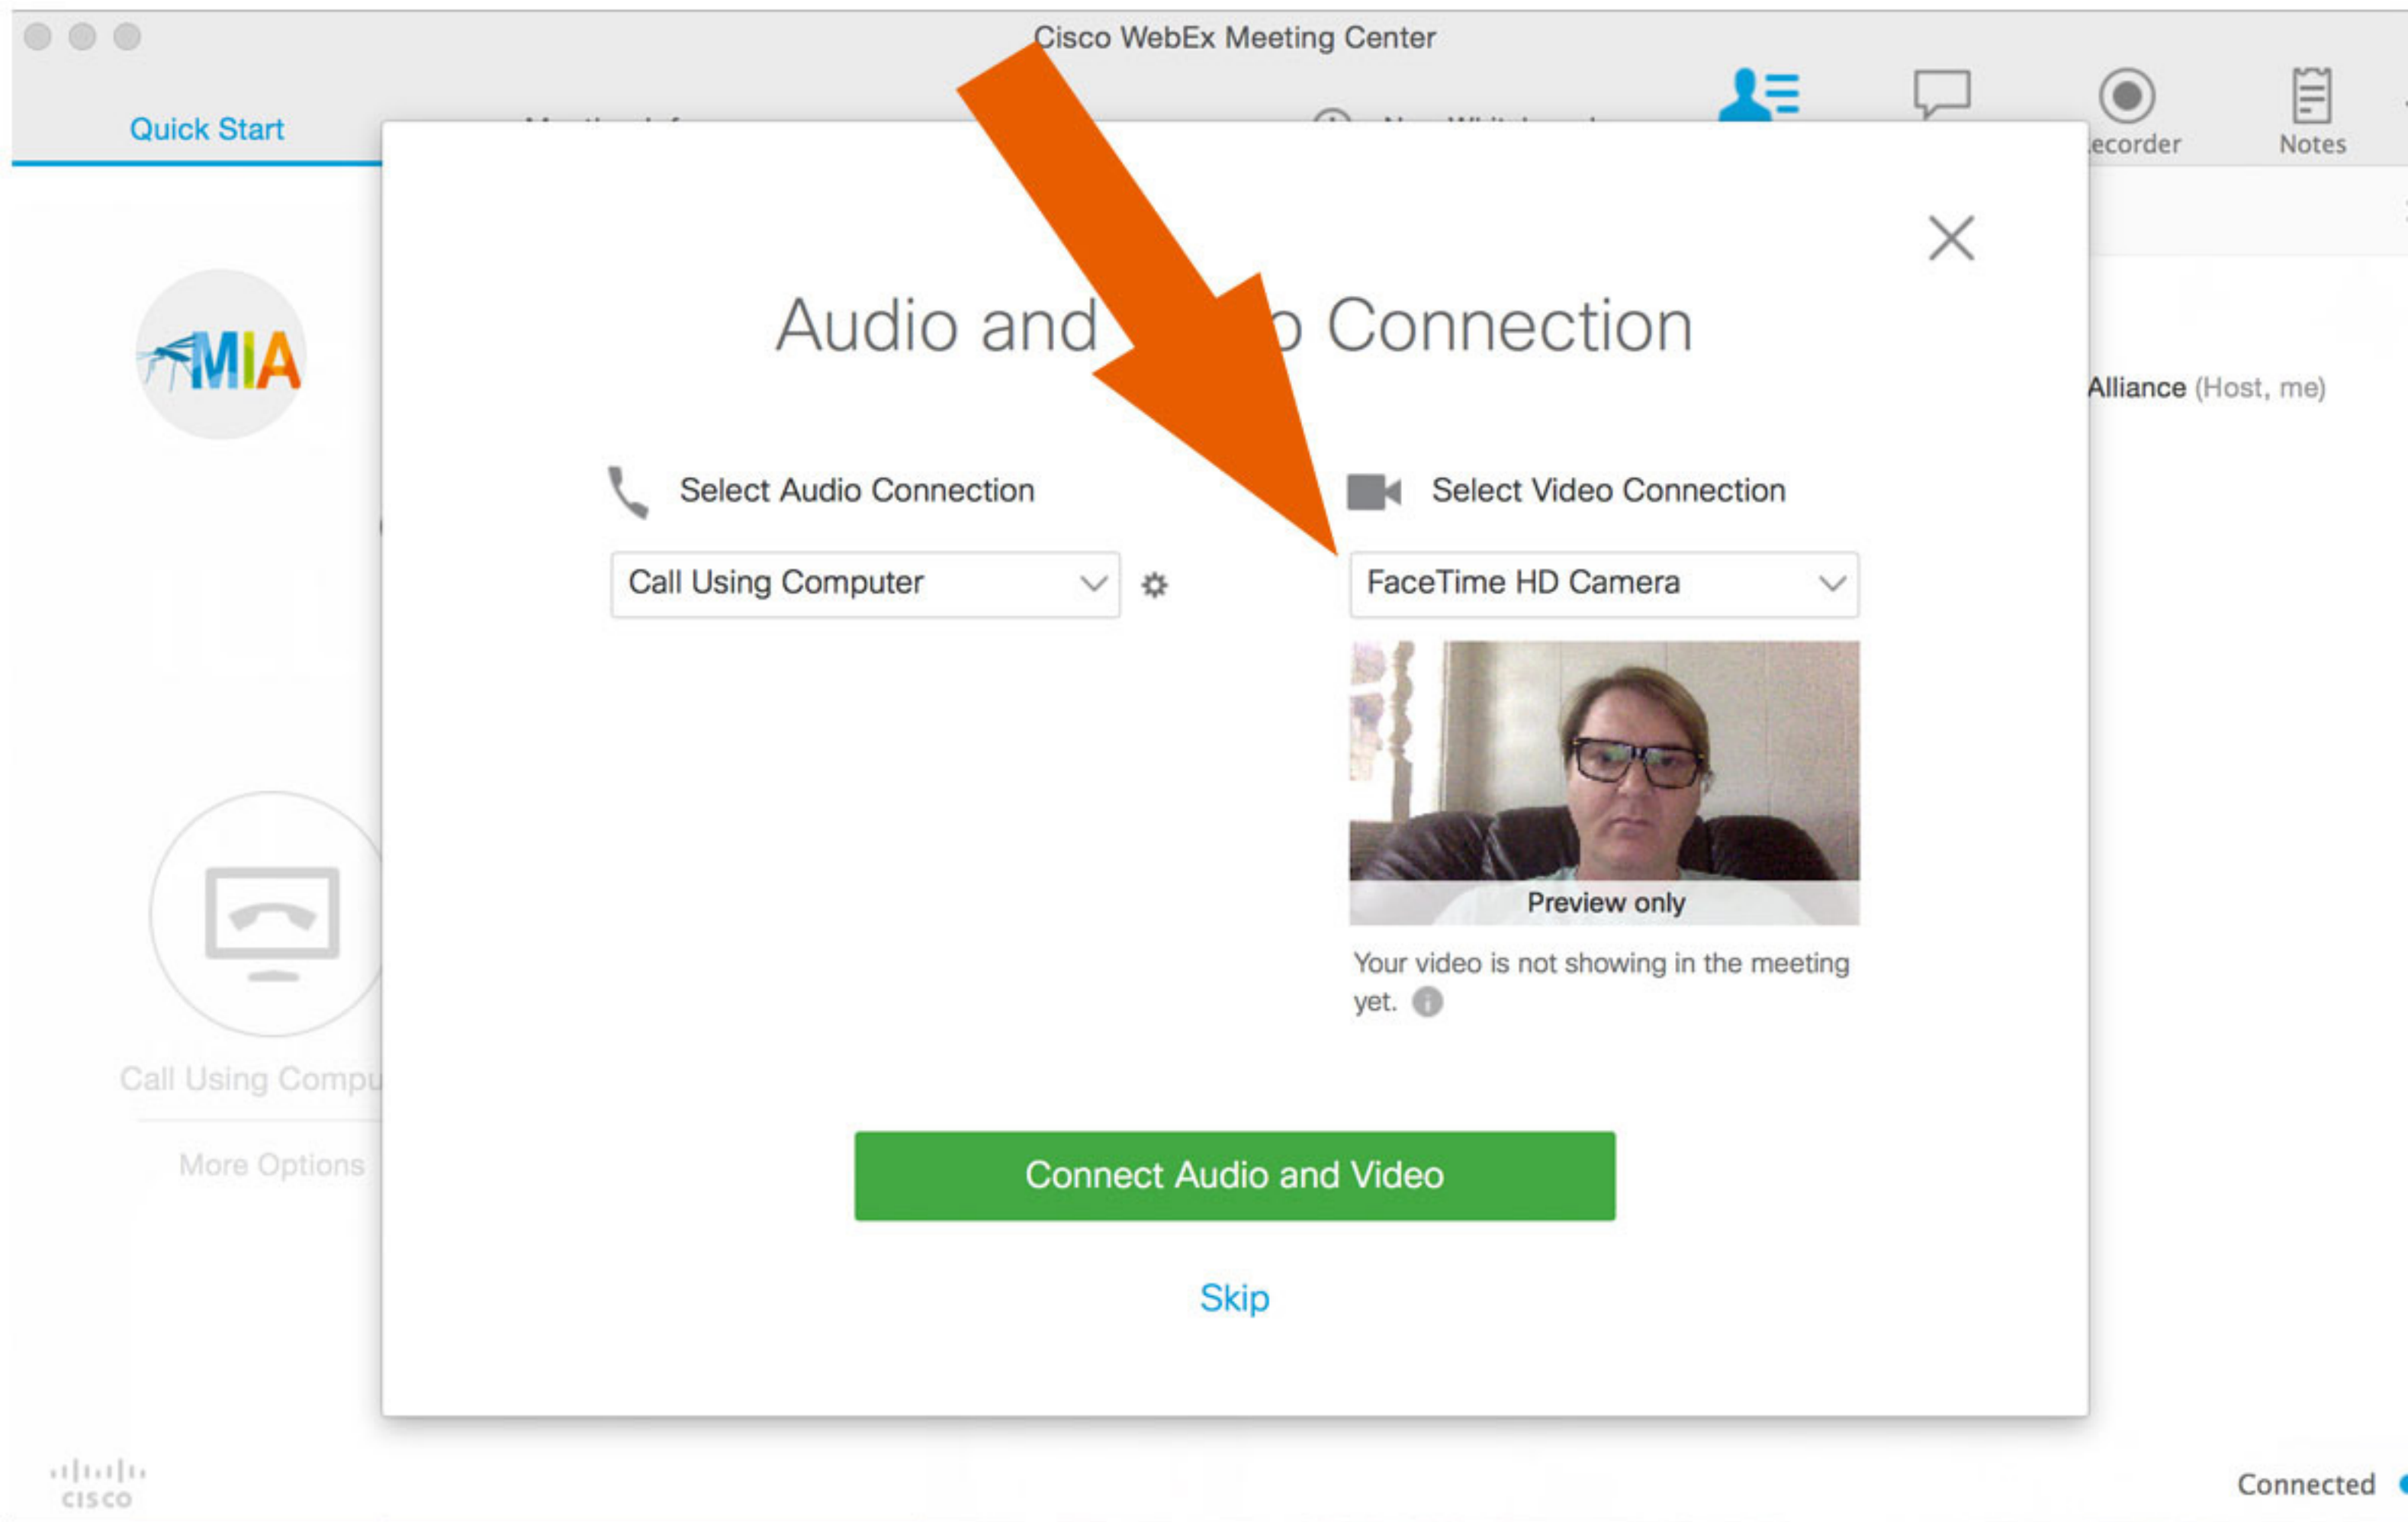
Cisco WebEx Meeting Center

Quick Start

ecorder

Notes

MIA

Audio and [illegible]o Connection

Alliance (Host, me)

Select Audio Connection

Call Using Computer

Select Video Connection

FaceTime HD Camera

Preview only

Your video is not showing in the meeting yet.

Call Using Compu

More Options

Connect Audio and Video

Skip

cisco

Connected